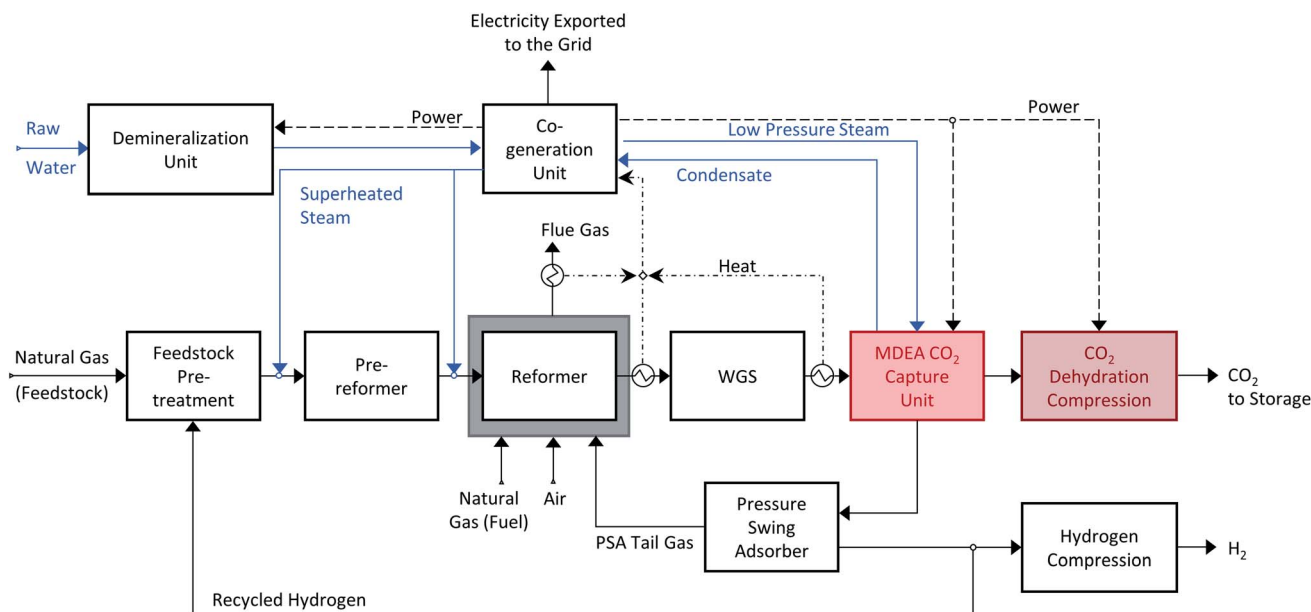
Electricity Exported to the Grid

Raw Water

Demineralization Unit

Power

Co-generation Unit

Power

Low Pressure Steam

Condensate

Superheated Steam

Flue Gas

Heat

Natural Gas (Feedstock)

Feedstock Pre-treatment

Pre-reformer

Reformer

WGS

MDEA $CO_2$ Capture Unit

$CO_2$ Dehydration Compression

$CO_2$ to Storage

Natural Gas (Fuel)

Air

Pressure Swing Adsorber

PSA Tail Gas

Hydrogen Compression

$H_2$

Recycled Hydrogen